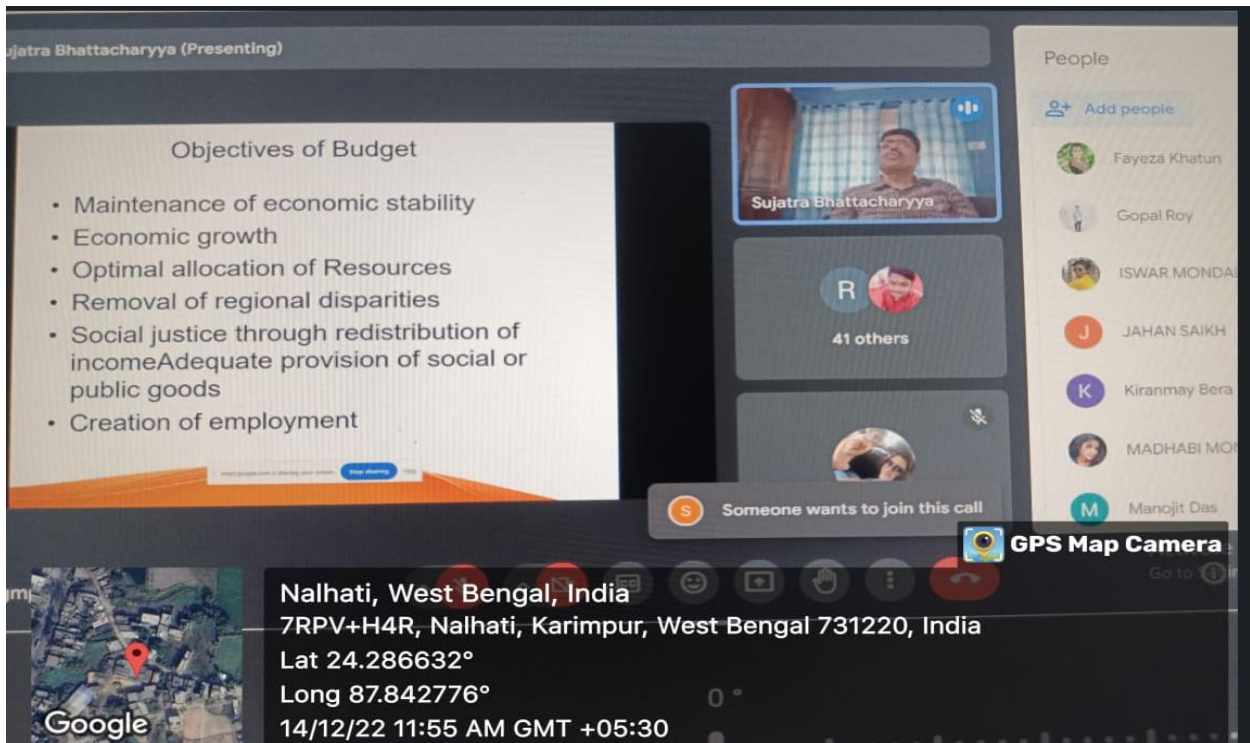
ujatra Bhattacharyya (Presenting)

Objectives of Budget

• Maintenance of economic stability
• Economic growth
• Optimal allocation of Resources
• Removal of regional disparities
• Social justice through redistribution of incomeAdequate provision of social or public goods
• Creation of employment

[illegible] Stop sharing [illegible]

Sujatra Bhattacharyya

R

41 others

Someone wants to join this call

People

Add people

Fayeza Khatun

Gopal Roy

ISWAR MONDAL

J JAHAN SAIKH

K Kiranmay Bera

MADHABI MON

M Manojit Das

GPS Map Camera

Nalhati, West Bengal, India
7RPV+H4R, Nalhati, Karimpur, West Bengal 731220, India
Lat 24.286632°
Long 87.842776°
14/12/22 11:55 AM GMT +05:30

Google